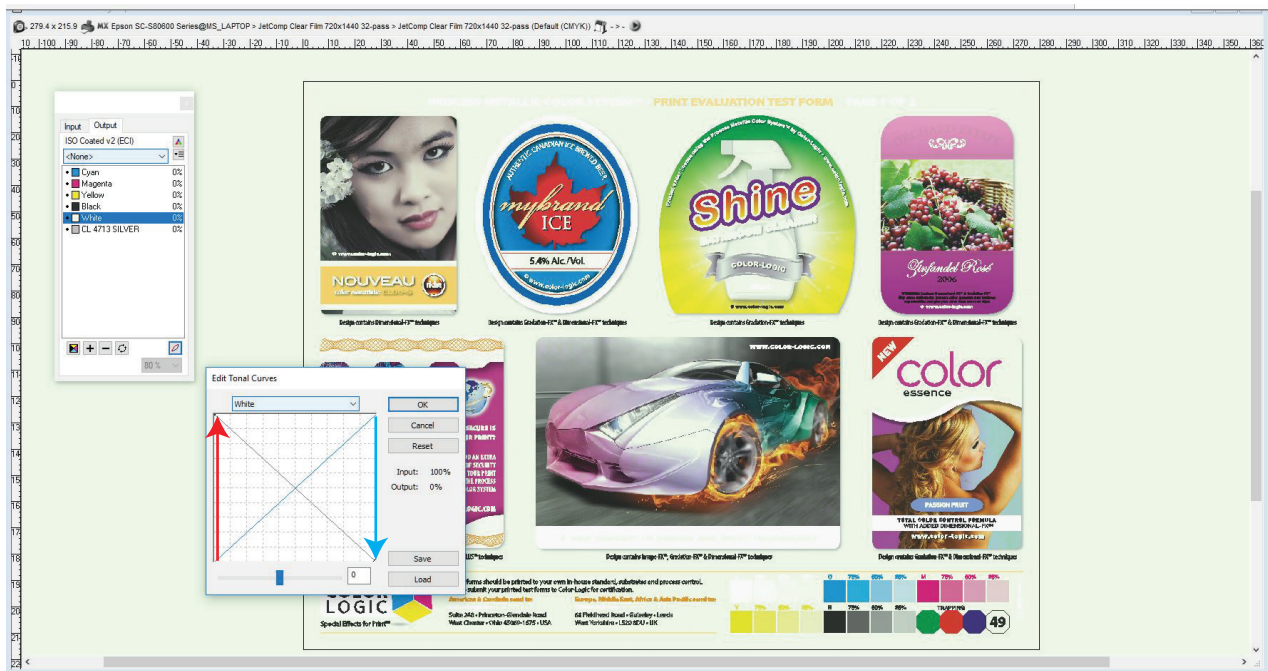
279.4 x 215.9 MX Epson SC-S80600 Series@MS_LAPTOP > JetComp Clear Film 720x1440 32-pass > JetComp Clear Film 720x1440 32-pass (Default (CMYK)) - > -

Input Output
ISO Coated v2 (ECI)
<None>
Cyan 0%
Magenta 0%
Yellow 0%
Black 0%
White 0%
CL 4713 SILVER 0%
80 %

Edit Tonal Curves
White
OK
Cancel
Reset
Input: 100%
Output: 0%
Save
Load
0

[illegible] PRINT EVALUATION TEST FORM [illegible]

NOUVEAU
Design contains Dimensional-FX™ techniques

mybrand ICE
5.4% Alc./Vol.
www.color-logic.com
Design contains Gradation-FX™ & Dimensional-FX™ techniques

Shine
COLOR-LOGIC
Design contains Gradation-FX™ techniques

Zinfandel Rosé
2006
Design contains Gradation-FX™ & Dimensional-FX™ techniques

WWW.COLOR-LOGIC.COM
Design contains Image-FX™, Gradation-FX™ & Dimensional-FX™ techniques

NEW
color
essence
PASSION FRUIT
TOTAL COLOR CONTROL FORMULA
www.color-logic.com
Design contains Gradation-FX™ & Dimensional-FX™ techniques

COLOR LOGIC
Special Effects for Print™
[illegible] forms should be printed to your own in house standard, substrates and process control. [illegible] submit your printed test forms to Color-Logic for certification.
Suite 248 • Princeton-Glendale Road
West Chester • Ohio 45069-1575 • USA
64 Fieldhead Road • Guiseley • Leeds
West Yorkshire • LS20 8DU • UK
C 75% 50% 25% M 75% 50% 25%
K 75% 50% 25% TRAPPING
49